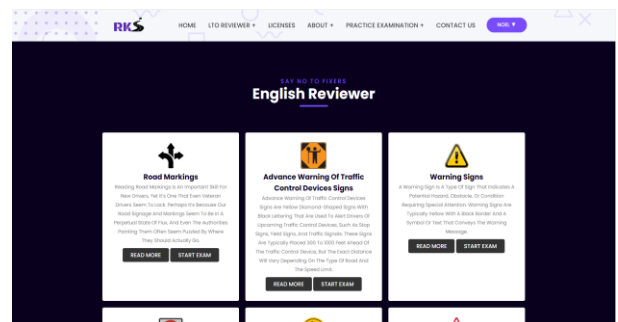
RKS

HOME LTO REVIEWER + LICENSES ABOUT + PRACTICE EXAMINATION + CONTACT US NOE ▼

SAY NO TO FIXERS

English Reviewer

Road Markings

Reading Road Markings Is An Important Skill For New Drivers. Yet It's One That Even Veteran Drivers Seem To Lack. Perhaps It's Because Our Road Signage And Markings Seem To Be In A Perpetual State Of Flux, And Even The Authorities Painting Them Often Seem Puzzled By Where They Should Actually Go.

READ MORE START EXAM

Advance Warning Of Traffic Control Devices Signs

Advance Warning Of Traffic Control Devices Signs Are Yellow Diamond-Shaped Signs With Black Lettering That Are Used To Alert Drivers Of Upcoming Traffic Control Devices, Such As Stop Signs, Yield Signs, And Traffic Signals. These Signs Are Typically Placed 300 To 1000 Feet Ahead Of The Traffic Control Device, But The Exact Distance Will Vary Depending On The Type Of Road And The Speed Limit.

READ MORE START EXAM

Warning Signs

A Warning Sign Is A Type Of Sign That Indicates A Potential Hazard, Obstacle, Or Condition Requiring Special Attention. Warning Signs Are Typically Yellow With A Black Border And A Symbol Or Text That Conveys The Warning Message.

READ MORE START EXAM